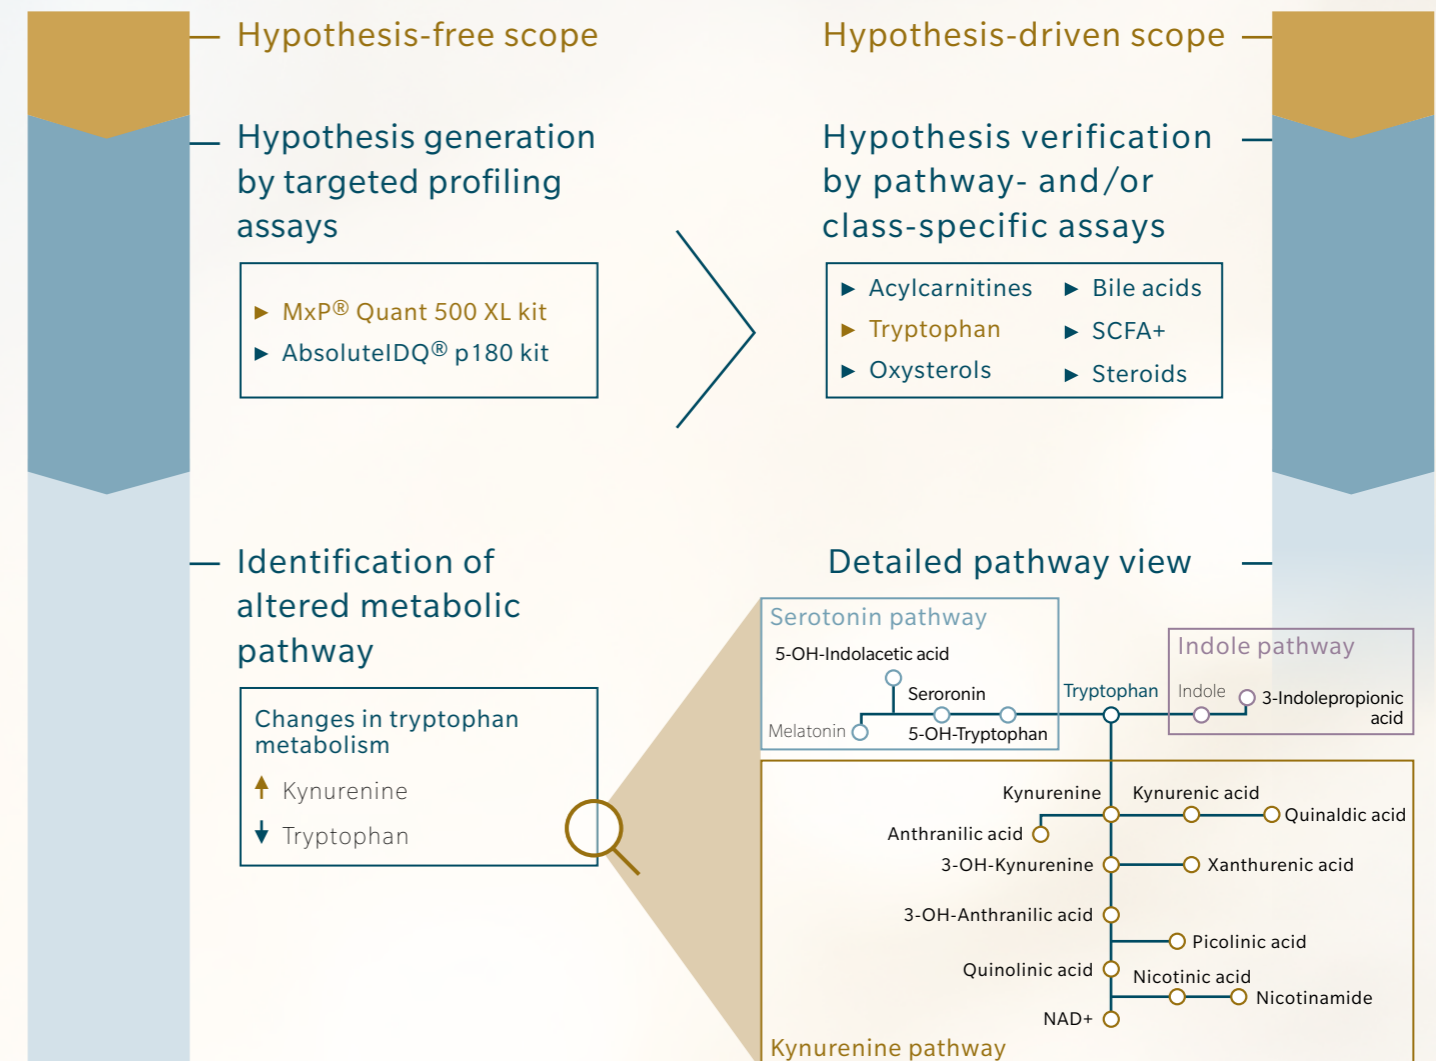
Hypothesis-free scope

Hypothesis-driven scope

Hypothesis generation by targeted profiling assays

▶ MxP® Quant 500 XL kit
▶ AbsoluteIDQ® p180 kit

Hypothesis verification by pathway- and/or class-specific assays

▶ Acylcarnitines
▶ Tryptophan
▶ Oxysterols
▶ Bile acids
▶ SCFA+
▶ Steroids

Identification of altered metabolic pathway

Changes in tryptophan metabolism
↑ Kynurenine
↓ Tryptophan

Detailed pathway view

Serotonin pathway
5-OH-Indolacetic acid
Seroronin
Melatonin
5-OH-Tryptophan

Tryptophan

Indole pathway
Indole
3-Indolepropionic acid

Kynurenine
Kynurenic acid
Quinaldic acid
Anthranilic acid
3-OH-Kynurenine
Xanthurenic acid
3-OH-Anthranilic acid
Picolinic acid
Quinolinic acid
Nicotinic acid
Nicotinamide
NAD+
Kynurenine pathway